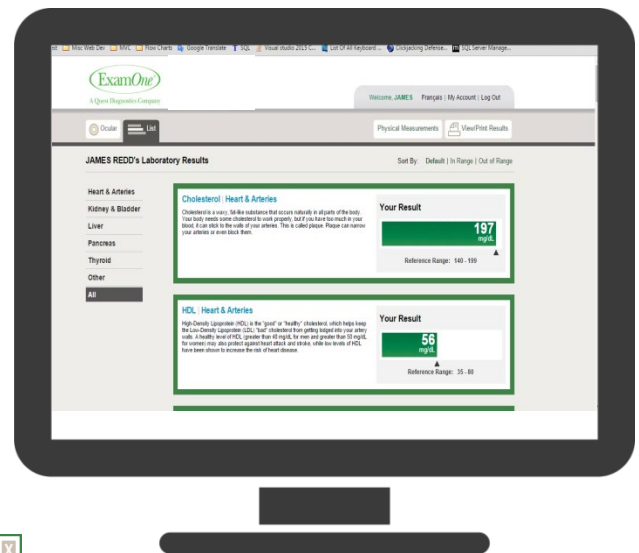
nt Misc Web Dev MVC Flow Charts Google Translate SQL Visual studio 2015 C... List Of All Keyboard ... Clickjacking Defense... SQL Server Manage...

ExamOne
A Quest Diagnostics Company

Welcome, JAMES Français | My Account | Log Out

Ocular List

Physical Measurements View/Print Results

JAMES REDD's Laboratory Results

Sort By: Default | In Range | Out of Range

Heart & Arteries
Kidney & Bladder
Liver
Pancreas
Thyroid
Other
All

Cholesterol | Heart & Arteries

Cholesterol is a waxy, fat-like substance that occurs naturally in all parts of the body. Your body needs some cholesterol to work properly, but if you have too much in your blood, it can stick to the walls of your arteries. This is called plaque. Plaque can narrow your arteries or even block them.

Your Result
197
mg/dL
Reference Range: 140 - 199

HDL | Heart & Arteries

High-Density Lipoprotein (HDL) is the "good" or "healthy" cholesterol, which helps keep the Low-Density Lipoprotein (LDL) "bad" cholesterol from getting lodged into your artery walls. A healthy level of HDL (greater than 40 mg/dL for men and greater than 50 mg/dL for women) may also protect against heart attack and stroke, while low levels of HDL have been shown to increase the risk of heart disease.

Your Result
56
mg/dL
Reference Range: 35 - 80